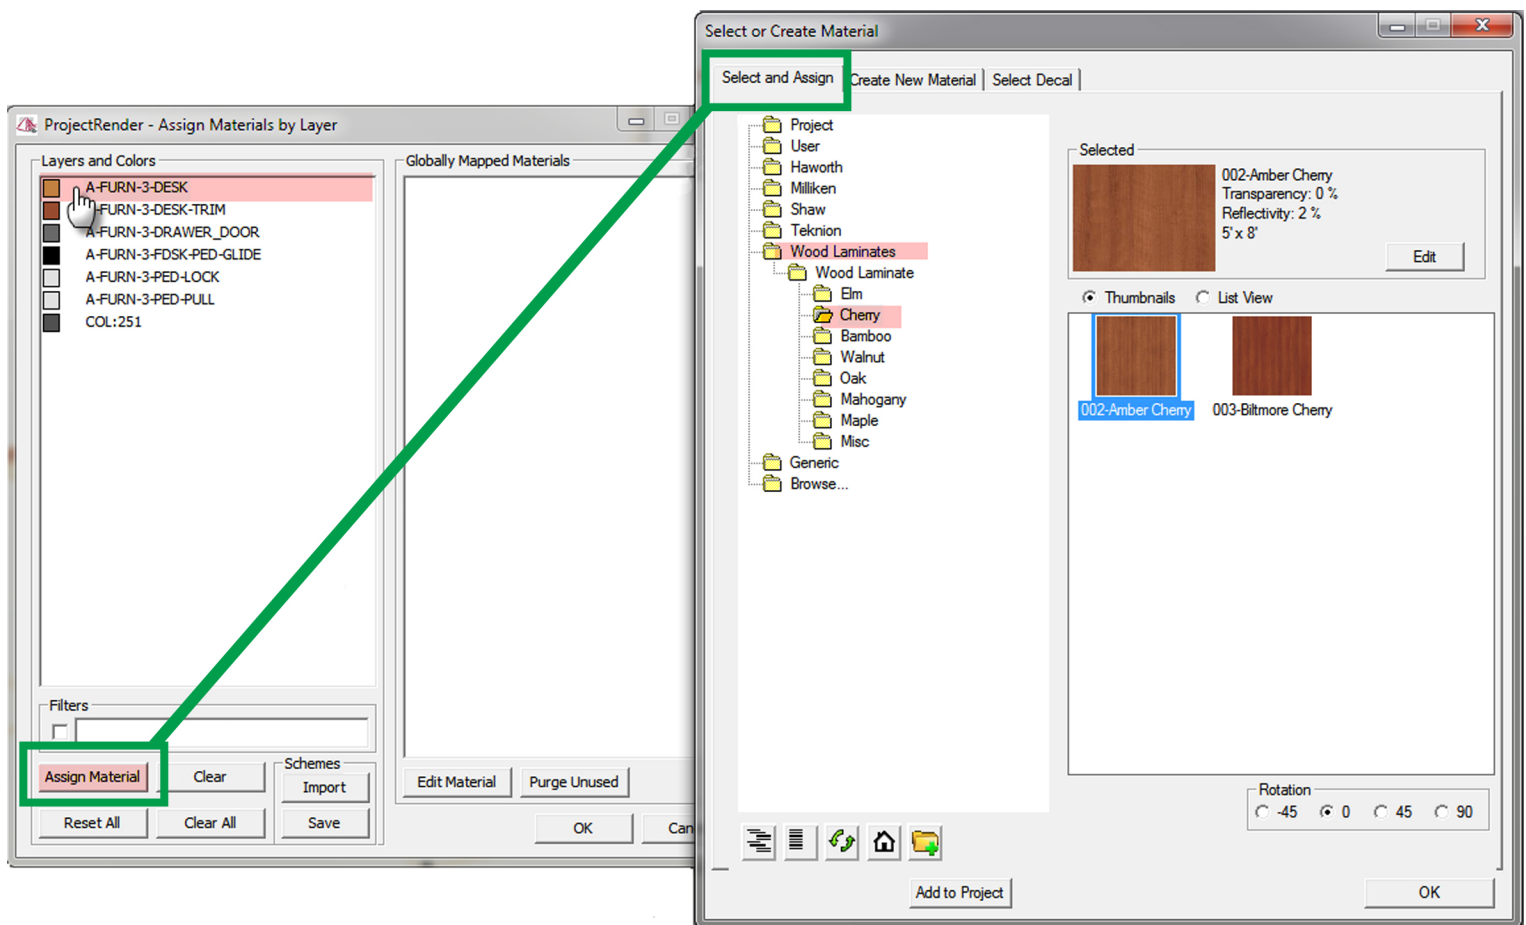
ProjectRender - Assign Materials by Layer

Layers and Colors
A-FURN-3-DESK
A-FURN-3-DESK-TRIM
A-FURN-3-DRAWER_DOOR
A-FURN-3-FDSK-PED-GLIDE
A-FURN-3-PED-LOCK
A-FURN-3-PED-PULL
COL:251

Filters

Assign Material
Clear
Reset All
Clear All
Schemes
Import
Save

Globally Mapped Materials

Edit Material
Purge Unused
OK
Can

Select or Create Material

Select and Assign
Create New Material
Select Decal

Project
User
Haworth
Milliken
Shaw
Teknion
Wood Laminates
Wood Laminate
Elm
Cherry
Bamboo
Walnut
Oak
Mahogany
Maple
Misc
Generic
Browse...

Selected
002-Amber Cherry
Transparency: 0 %
Reflectivity: 2 %
5' x 8'
Edit

Thumbnails
List View

002-Amber Cherry
003-Biltmore Cherry

Rotation
-45
0
45
90

Add to Project
OK